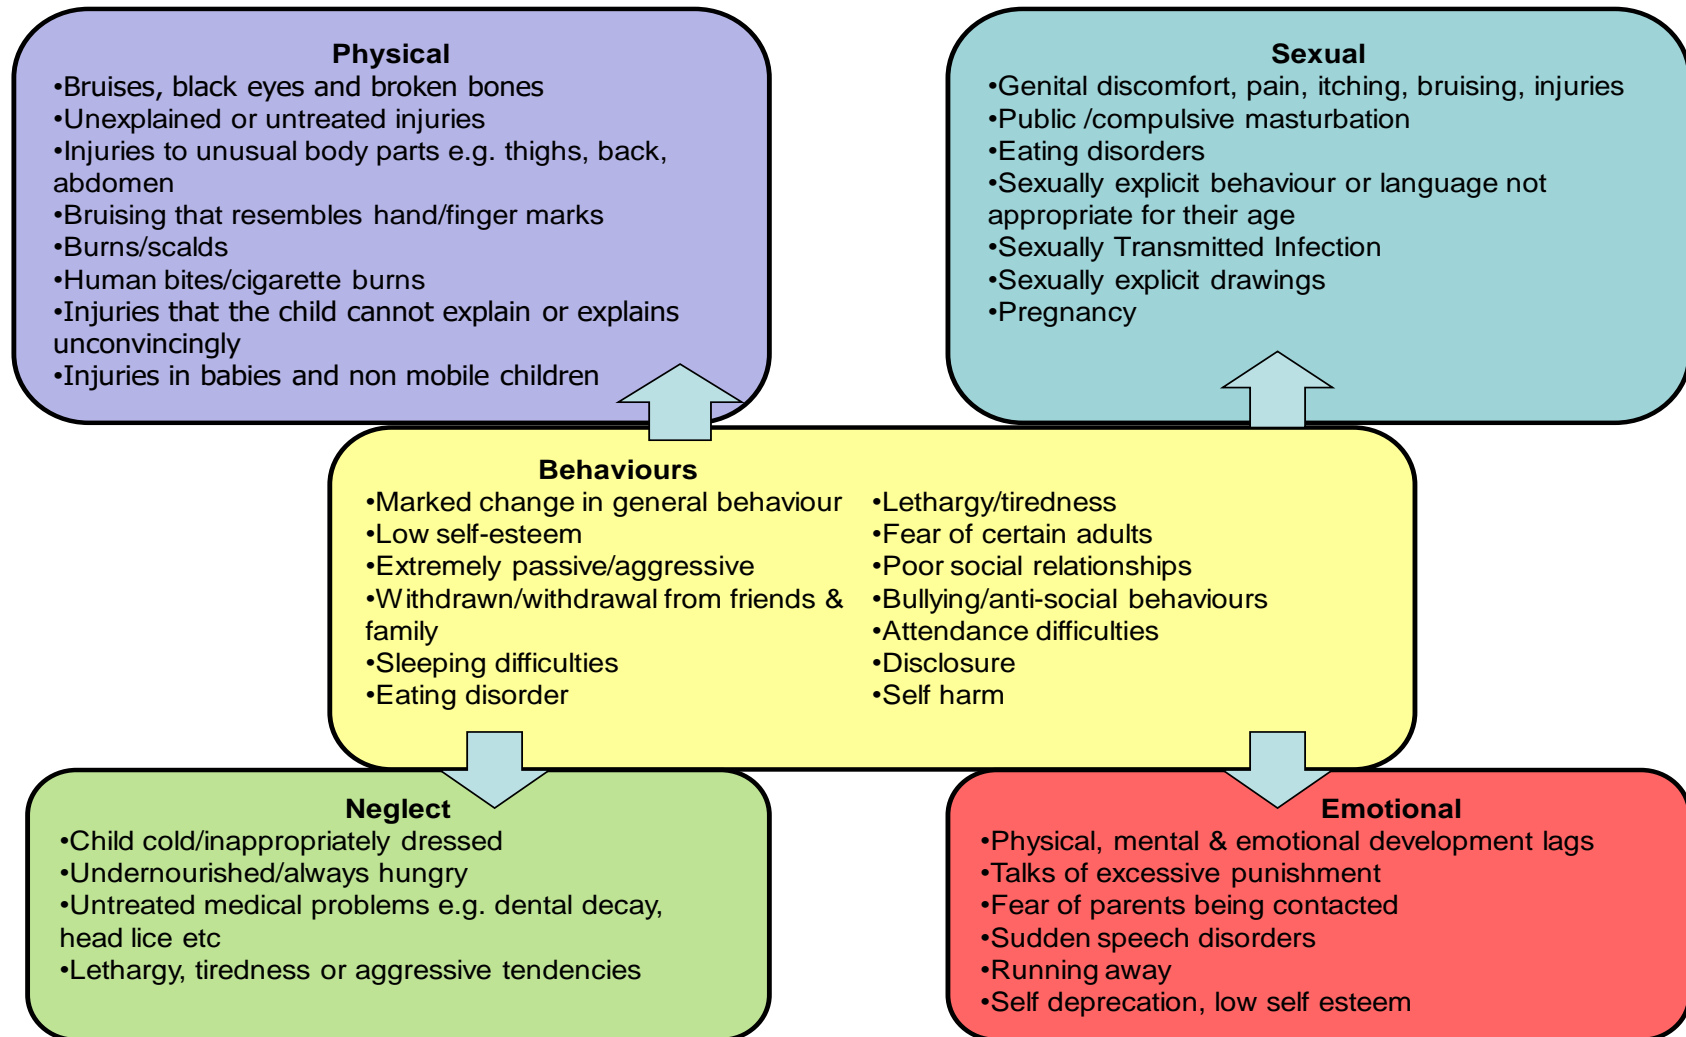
**Physical**
•Bruises, black eyes and broken bones
•Unexplained or untreated injuries
•Injuries to unusual body parts e.g. thighs, back, abdomen
•Bruising that resembles hand/finger marks
•Burns/scalds
•Human bites/cigarette burns
•Injuries that the child cannot explain or explains unconvincingly
•Injuries in babies and non mobile children

**Sexual**
•Genital discomfort, pain, itching, bruising, injuries
•Public /compulsive masturbation
•Eating disorders
•Sexually explicit behaviour or language not appropriate for their age
•Sexually Transmitted Infection
•Sexually explicit drawings
•Pregnancy

**Behaviours**
•Marked change in general behaviour
•Low self-esteem
•Extremely passive/aggressive
•Withdrawn/withdrawal from friends & family
•Sleeping difficulties
•Eating disorder

•Lethargy/tiredness
•Fear of certain adults
•Poor social relationships
•Bullying/anti-social behaviours
•Attendance difficulties
•Disclosure
•Self harm

**Neglect**
•Child cold/inappropriately dressed
•Undernourished/always hungry
•Untreated medical problems e.g. dental decay, head lice etc
•Lethargy, tiredness or aggressive tendencies

**Emotional**
•Physical, mental & emotional development lags
•Talks of excessive punishment
•Fear of parents being contacted
•Sudden speech disorders
•Running away
•Self deprecation, low self esteem